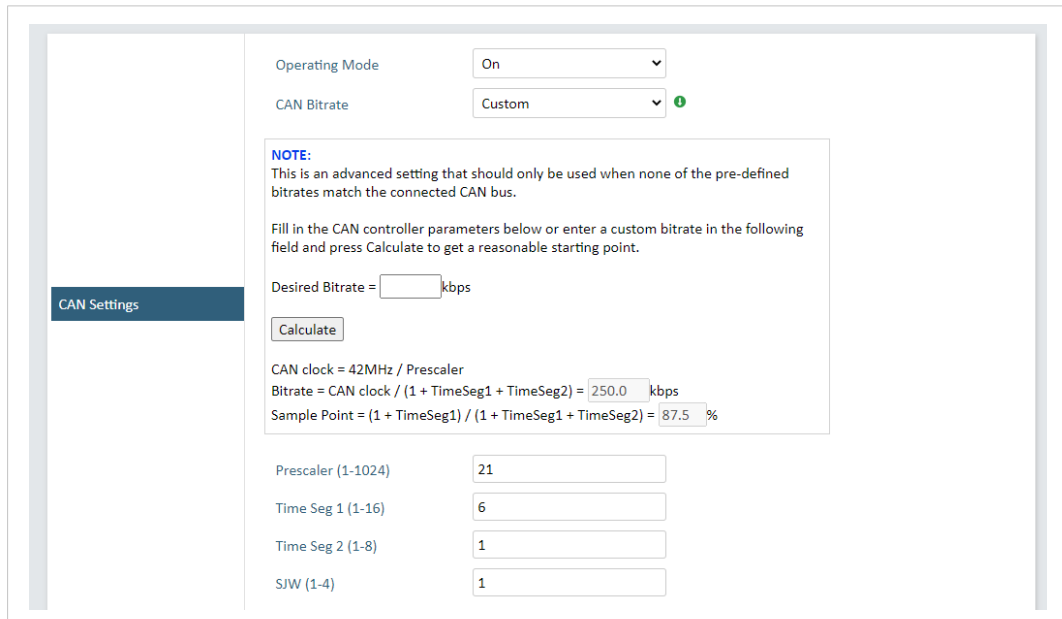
Operating Mode
On

CAN Bitrate
Custom

NOTE:
This is an advanced setting that should only be used when none of the pre-defined bitrates match the connected CAN bus.

Fill in the CAN controller parameters below or enter a custom bitrate in the following field and press Calculate to get a reasonable starting point.

Desired Bitrate = kbps

Calculate

CAN clock = 42MHz / Prescaler
Bitrate = CAN clock / (1 + TimeSeg1 + TimeSeg2) = 250.0 kbps
Sample Point = (1 + TimeSeg1) / (1 + TimeSeg1 + TimeSeg2) = 87.5 %

CAN Settings

Prescaler (1-1024)
21

Time Seg 1 (1-16)
6

Time Seg 2 (1-8)
1

SJW (1-4)
1